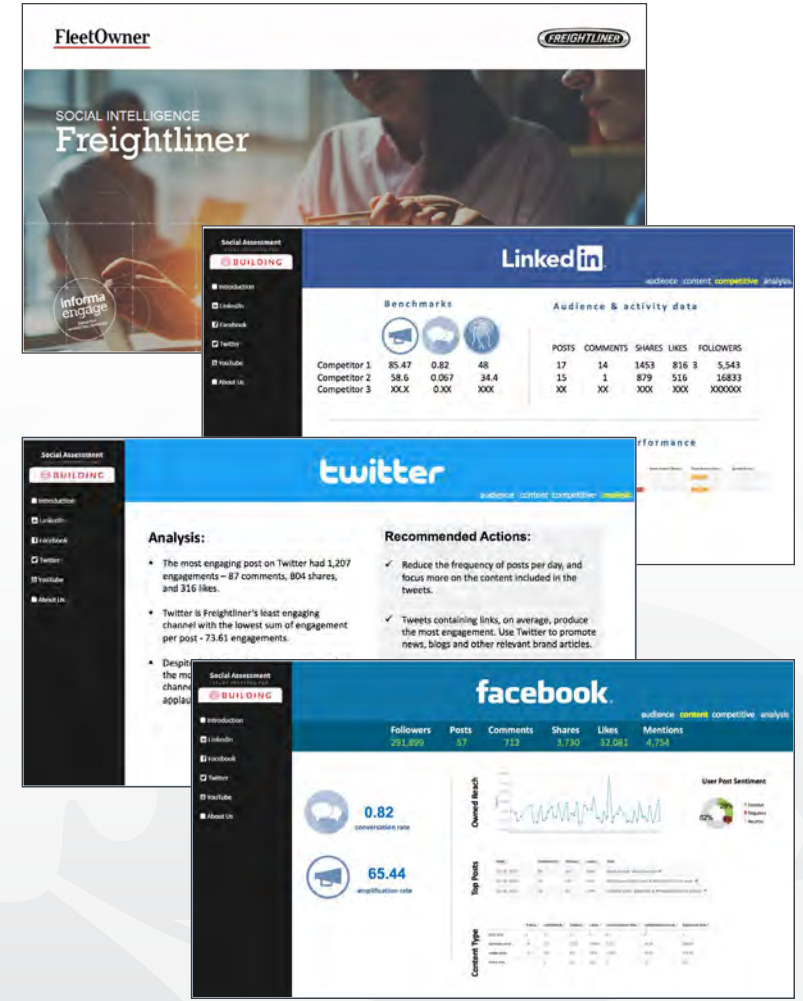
FleetOwner

FREIGHTLINER

SOCIAL INTELLIGENCE
Freightliner

informa engage

Social Assessment
BUILDING
Introduction
LinkedIn
Facebook
Twitter
YouTube
About Us

LinkedIn

audience content competitive analysis

Benchmarks

Audience & activity data

| | | | | POSTS | COMMENTS | SHARES | LIKES | FOLLOWERS |
|---|---|---|---|---|---|---|---|---|
| Competitor 1 | 85.47 | 0.82 | 48 | 17 | 14 | 1453 | 816 3 | 5,543 |
| Competitor 2 | 58.6 | 0.067 | 34.4 | 15 | 1 | 879 | 516 | 16833 |
| Competitor 3 | XX.X | 0.XX | XXX | XX | XX | XXX | XXX | XXXXXX |

rformance

Social Assessment
BUILDING
Introduction
LinkedIn
Facebook
Twitter
YouTube
About Us

twitter

audience content competitive analysis

Analysis:

• The most engaging post on Twitter had 1,207 engagements – 87 comments, 804 shares, and 316 likes.

• Twitter is Freightliner's least engaging channel with the lowest sum of engagement per post - 73.61 engagements.

• Despit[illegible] the mo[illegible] channe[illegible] applau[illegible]

Recommended Actions:

✓ Reduce the frequency of posts per day, and focus more on the content included in the tweets.

✓ Tweets containing links, on average, produce the most engagement. Use Twitter to promote news, blogs and other relevant brand articles.

Social Assessment
BUILDING
Introduction
LinkedIn
Facebook
Twitter
YouTube
About Us

facebook

audience content competitive analysis

| Followers | Posts | Comments | Shares | Likes | Mentions |
|---|---|---|---|---|---|
| 291,899 | 57 | 712 | 3,730 | 32,081 | 4,754 |

0.82
conversation rate

65.44
amplification rate

Owned Reach

User Post Sentiment

Top Posts

Content Type